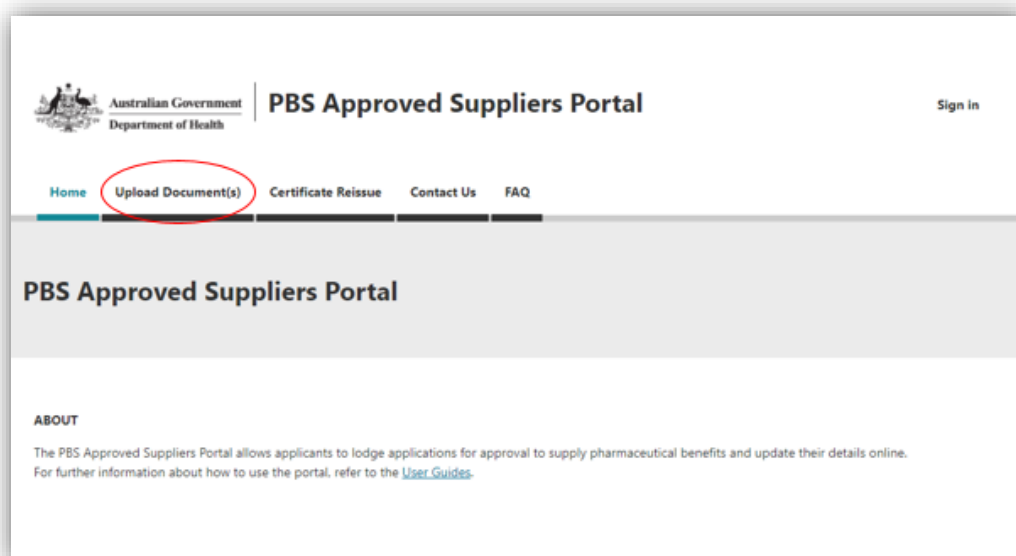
Australian Government
Department of Health

PBS Approved Suppliers Portal

Sign in

Home Upload Document(s) Certificate Reissue Contact Us FAQ

PBS Approved Suppliers Portal

ABOUT

The PBS Approved Suppliers Portal allows applicants to lodge applications for approval to supply pharmaceutical benefits and update their details online.
For further information about how to use the portal, refer to the User Guides.